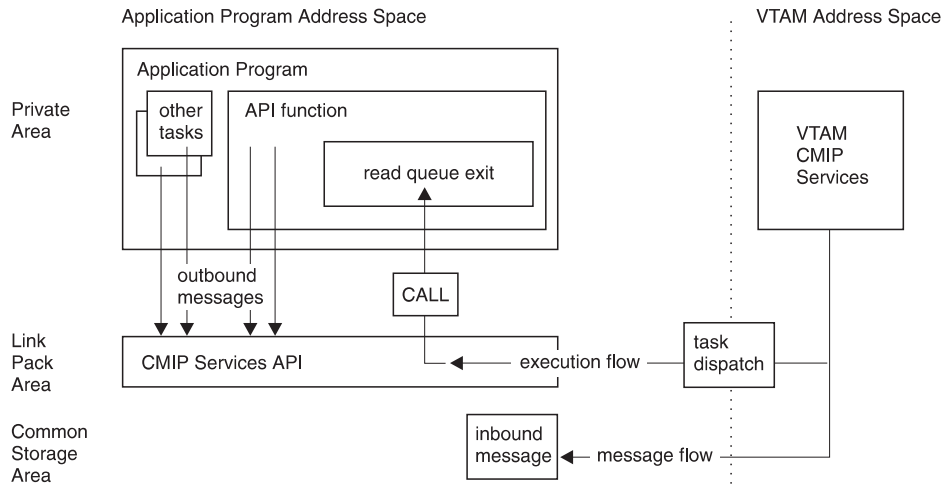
Application Program Address Space

VTAM Address Space

Application Program

Private Area

other tasks

API function

read queue exit

VTAM CMIP Services

outbound messages

CALL

Link Pack Area

CMIP Services API

execution flow

task dispatch

Common Storage Area

inbound message

message flow